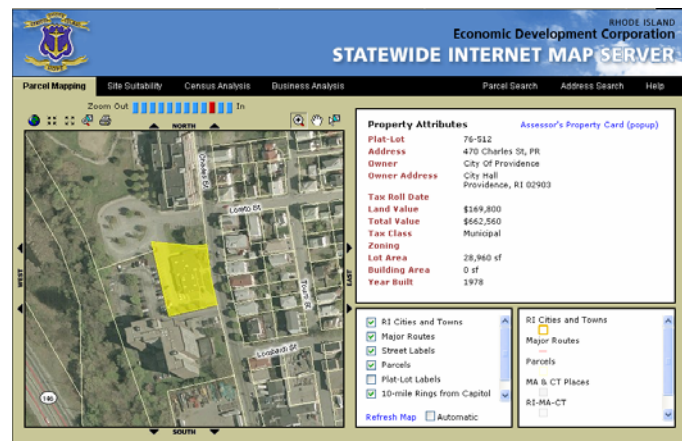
RHODE ISLAND
Economic Development Corporation
STATEWIDE INTERNET MAP SERVER

Parcel Mapping | Site Suitability | Census Analysis | Business Analysis | Parcel Search | Address Search | Help

Zoom Out In

NORTH
WEST
EAST
SOUTH

Charles St
Lowto St
Tours St
Livebank St
146

Property Attributes
Assessor's Property Card (popup)

| | |
|---|---|
| Plat-Lot | 76-512 |
| Address | 470 Charles St, PR |
| Owner | City Of Providence |
| Owner Address | City Hall Providence, RI 02903 |
| Tax Roll Date | |
| Land Value | \$169,800 |
| Total Value | \$662,560 |
| Tax Class | Municipal |
| Zoning | |
| Lot Area | 28,960 sf |
| Building Area | 0 sf |
| Year Built | 1978 |

RI Cities and Towns
Major Routes
Street Labels
Parcels
Plat-Lot Labels
10-mile Rings from Capitol

Refresh Map
Automatic

RI Cities and Towns
Major Routes
Parcels
MA & CT Places
RI-MA-CT